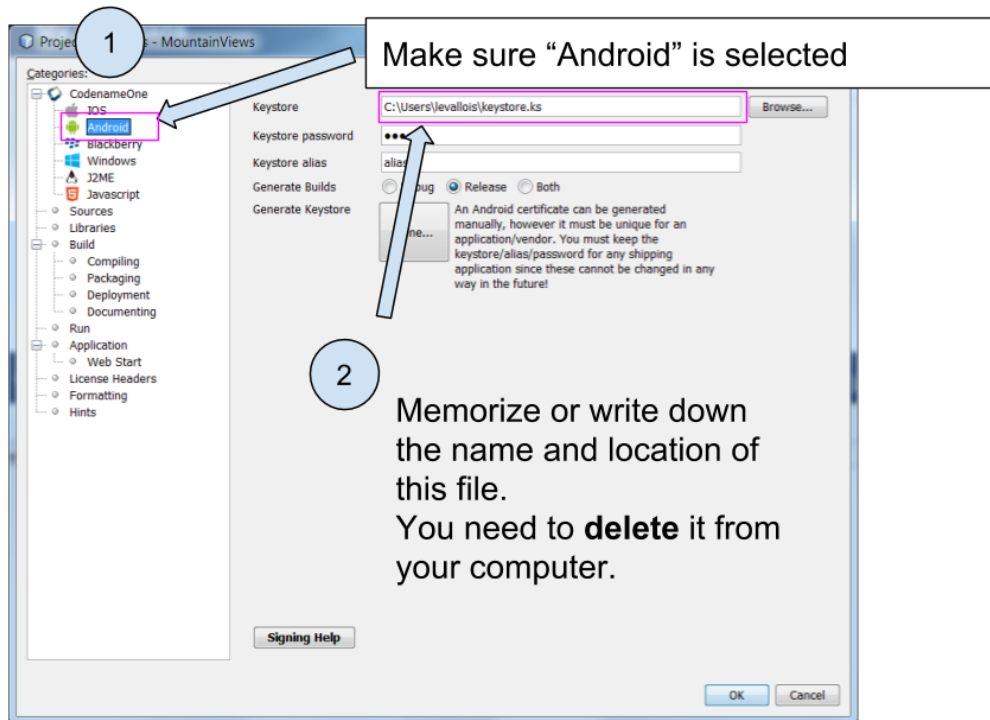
Proje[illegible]s - MountainViews

1

Make sure “Android” is selected

Categories:

CodenameOne
IOS
Android
Blackberry
Windows
J2ME
Javascript
Sources
Libraries
Build
Compiling
Packaging
Deployment
Documenting
Run
Application
Web Start
License Headers
Formatting
Hints

Keystore C:\Users\levallois\keystore.ks Browse...

Keystore password •••

Keystore alias alias

Generate Builds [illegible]ug Release Both

Generate Keystore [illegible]ne...

An Android certificate can be generated manually, however it must be unique for an application/vendor. You must keep the keystore/alias/password for any shipping application since these cannot be changed in any way in the future!

2

Memorize or write down the name and location of this file.
You need to **delete** it from your computer.

Signing Help

OK Cancel